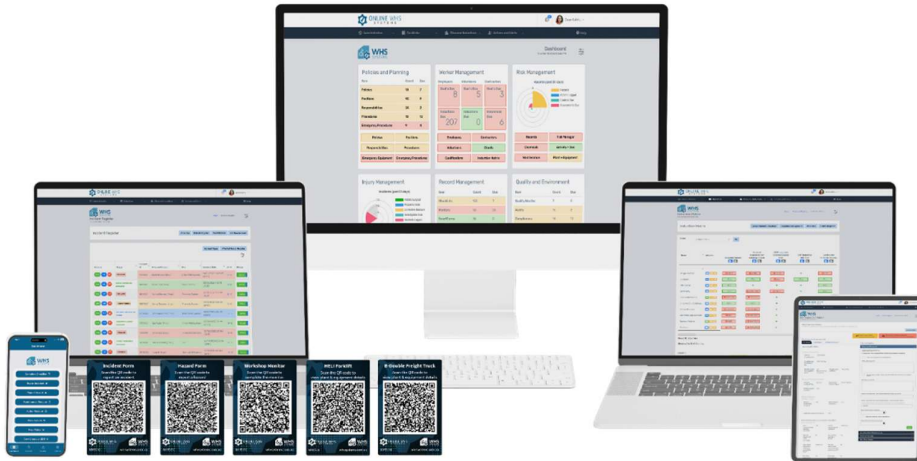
ONLINE WHS SYSTEMS

Dashboard

Policies and Planning

Worker Management

Risk Management

207

Injury Management

Record Management

Quality and Environment

Incident Form

Hazard Form

Workshop Heater

Hitachi Forklift

Double Freight Truck

WHS